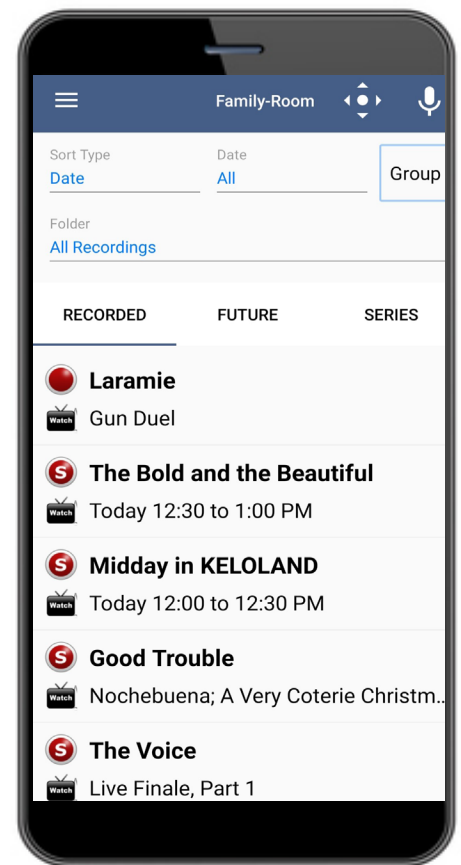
Family-Room

Sort Type
Date

Date
All

Group

Folder
All Recordings

RECORDED
FUTURE
SERIES

Laramie
Watch
Gun Duel

S
The Bold and the Beautiful
Watch
Today 12:30 to 1:00 PM

S
Midday in KELOLAND
Watch
Today 12:00 to 12:30 PM

S
Good Trouble
Watch
Nochebuena; A Very Coterie Christm...

S
The Voice
Watch
Live Finale, Part 1